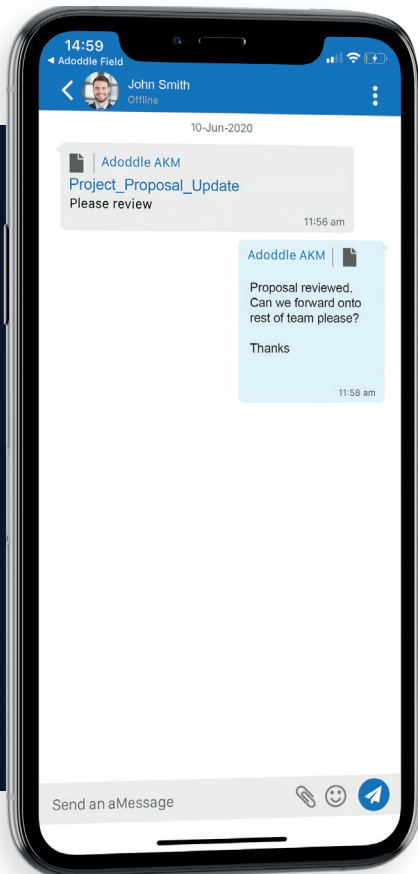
14:59
◀ Adoddle Field

John Smith
Offline

10-Jun-2020

Adoddle AKM
Project_Proposal_Update
Please review
11:56 am

Adoddle AKM
Proposal reviewed. Can we forward onto rest of team please?

Thanks
11:58 am

Send an aMessage